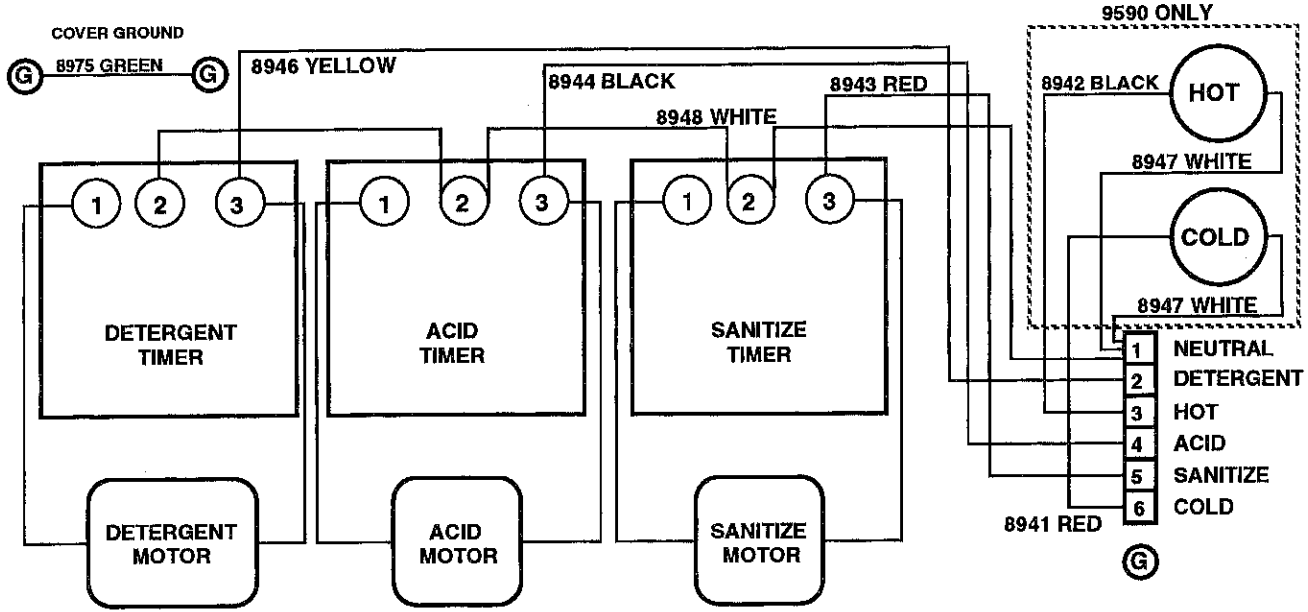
COVER GROUND

G 8975 GREEN G

8946 YELLOW

8944 BLACK

8943 RED

8948 WHITE

9590 ONLY

8942 BLACK

HOT

8947 WHITE

COLD

8947 WHITE

1 2 3

DETERGENT TIMER

1 2 3

ACID TIMER

1 2 3

SANITIZE TIMER

| 1 | NEUTRAL |
|---|---|
| 2 | DETERGENT |
| 3 | HOT |
| 4 | ACID |
| 5 | SANITIZE |
| 6 | COLD |

8941 RED

G

DETERGENT MOTOR

ACID MOTOR

SANITIZE MOTOR